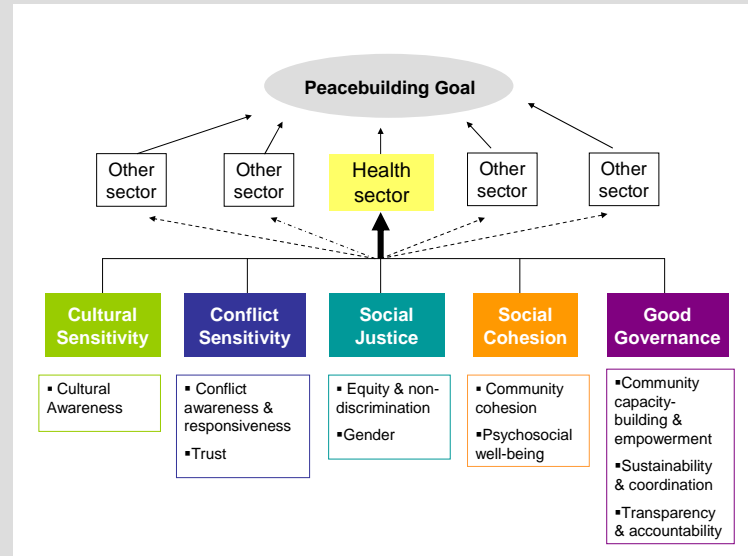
Peacebuilding Goal

Other sector

Other sector

Health sector

Other sector

Other sector

Cultural Sensitivity

Conflict Sensitivity

Social Justice

Social Cohesion

Good Governance

▪ Cultural Awareness

▪ Conflict awareness & responsiveness

▪Trust

▪ Equity & non-discrimination

▪Gender

▪ Community cohesion

▪Psychosocial well-being

▪Community capacity-building & empowerment

▪Sustainability & coordination

▪Transparency & accountability